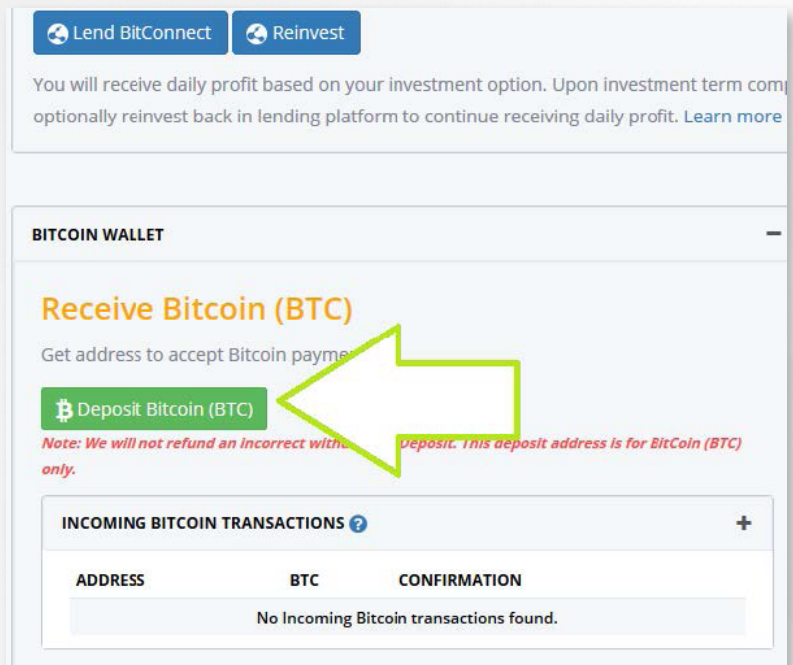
Lend BitConnect Reinvest

You will receive daily profit based on your investment option. Upon investment term com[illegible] optionally reinvest back in lending platform to continue receiving daily profit. Learn more

BITCOIN WALLET

Receive Bitcoin (BTC)

Get address to accept Bitcoin payme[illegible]

Deposit Bitcoin (BTC)

Note: We will not refund an incorrect with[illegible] Deposit. This deposit address is for BitCoin (BTC) only.

INCOMING BITCOIN TRANSACTIONS

| ADDRESS | BTC | CONFIRMATION |
|---|---|---|
| No Incoming Bitcoin transactions found. | | |